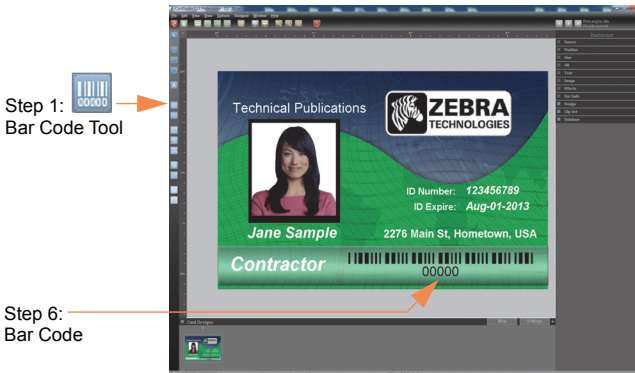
Step 1:
Bar Code Tool

Technical Publications

ZEBRA
TECHNOLOGIES

ID Number: 123456789
ID Expire: Aug-01-2013

Jane Sample

2276 Main St, Hometown, USA

Contractor

00000

Step 6:
Bar Code

File Edit View Draw Options Designer Window Help

Dashboard
Source
Position
Size
Fill
Text
Image
Effects
Bar Code
Badge
Clip Art
Database

Card Designs